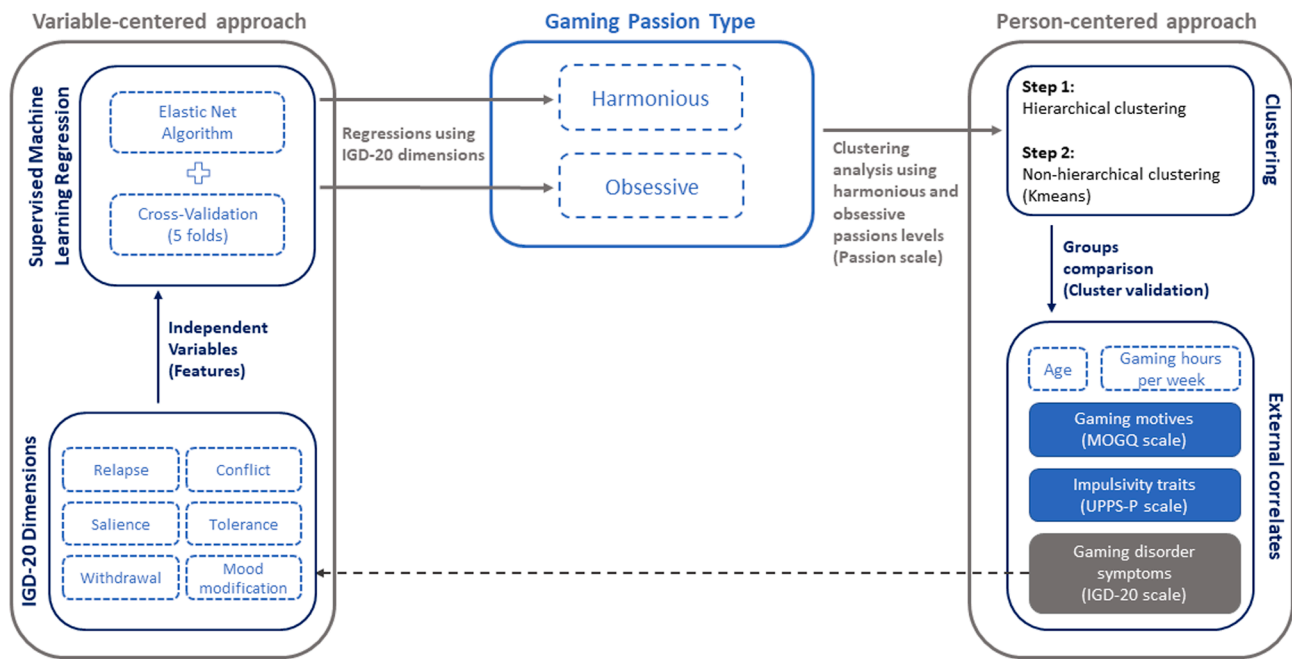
Variable-centered approach

Supervised Machine Learning Regression

Elastic Net Algorithm

Cross-Validation (5 folds)

Independent Variables (Features)

IGD-20 Dimensions

Relapse

Conflict

Salience

Tolerance

Withdrawal

Mood modification

Regressions using IGD-20 dimensions

Gaming Passion Type

Harmonious

Obsessive

Clustering analysis using harmonious and obsessive passions levels (Passion scale)

Person-centered approach

Clustering

Step 1:
Hierarchical clustering

Step 2:
Non-hierarchical clustering (Kmeans)

Groups comparison (Cluster validation)

External correlates

Age

Gaming hours per week

Gaming motives (MOGQ scale)

Impulsivity traits (UPPS-P scale)

Gaming disorder symptoms (IGD-20 scale)